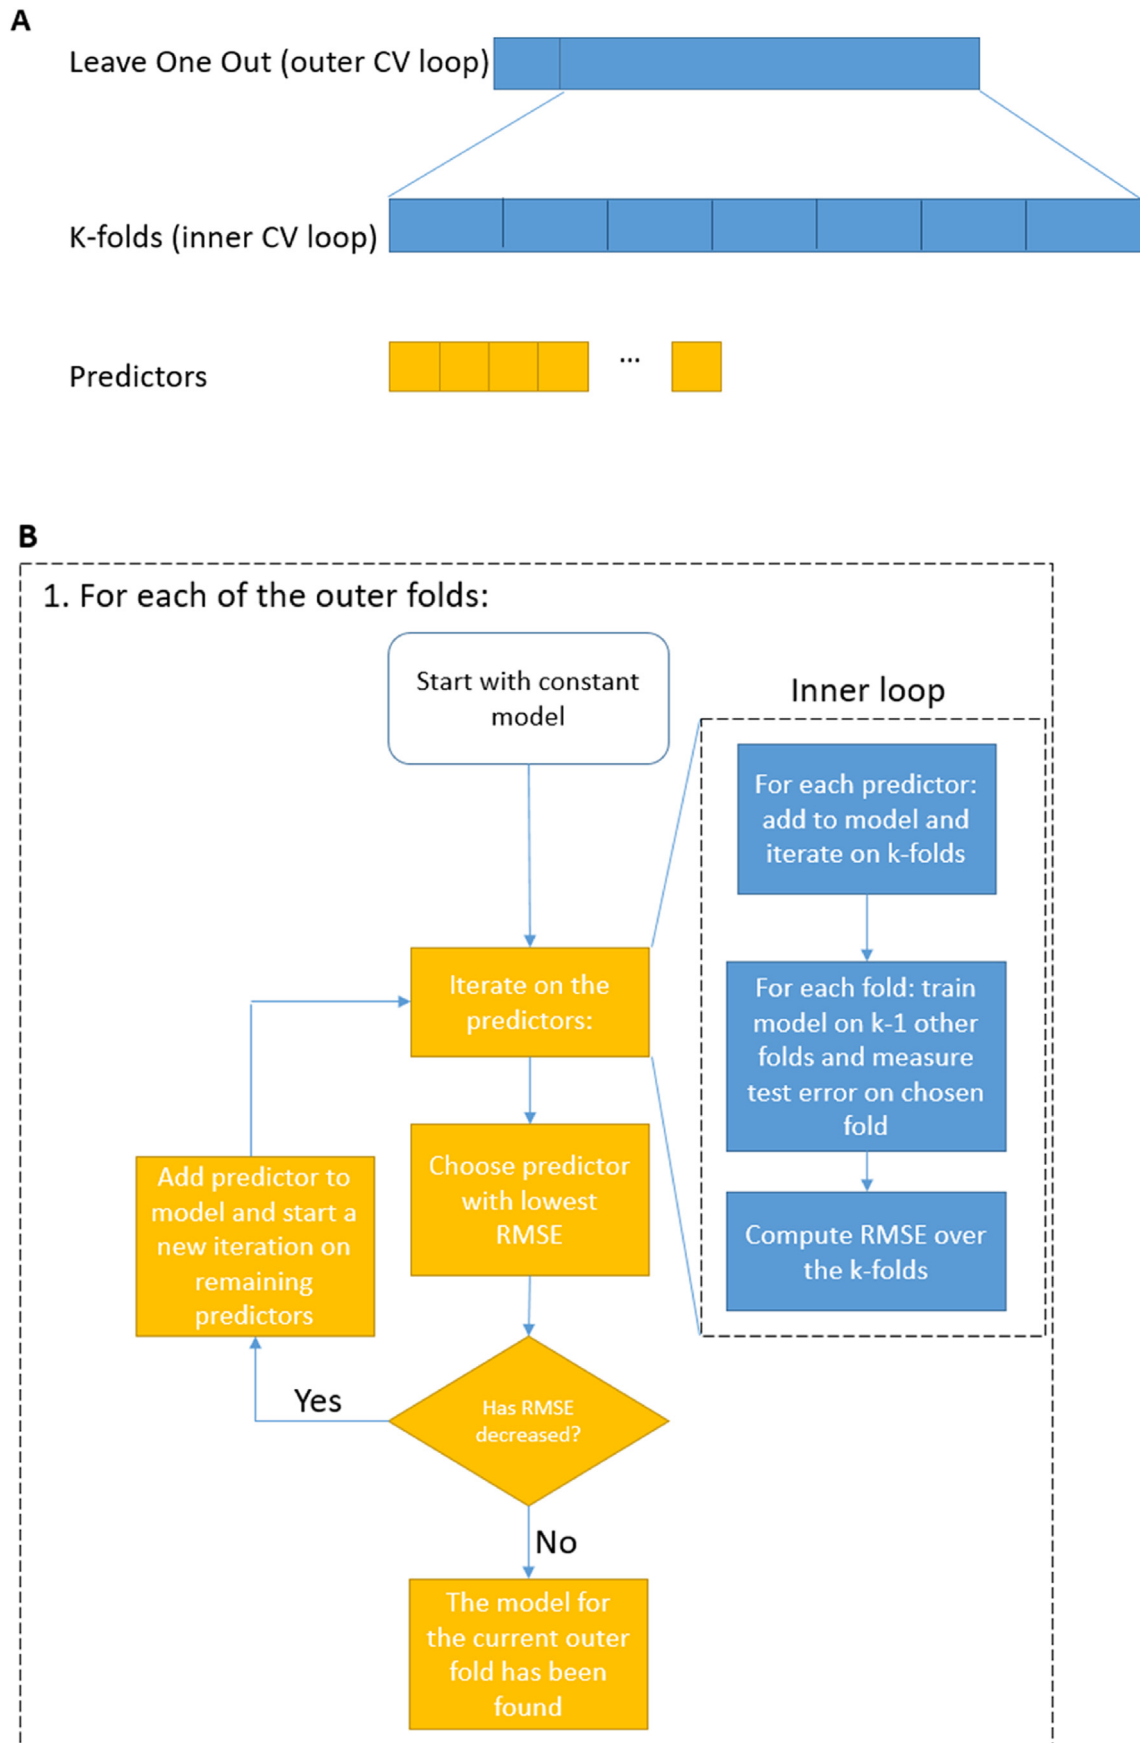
A

Leave One Out (outer CV loop)

K-folds (inner CV loop)

Predictors

...

B

1. For each of the outer folds:

Start with constant model

Inner loop

For each predictor: add to model and iterate on k-folds

For each fold: train model on k-1 other folds and measure test error on chosen fold

Compute RMSE over the k-folds

Iterate on the predictors:

Choose predictor with lowest RMSE

Add predictor to model and start a new iteration on remaining predictors

Yes

Has RMSE decreased?

No

The model for the current outer fold has been found